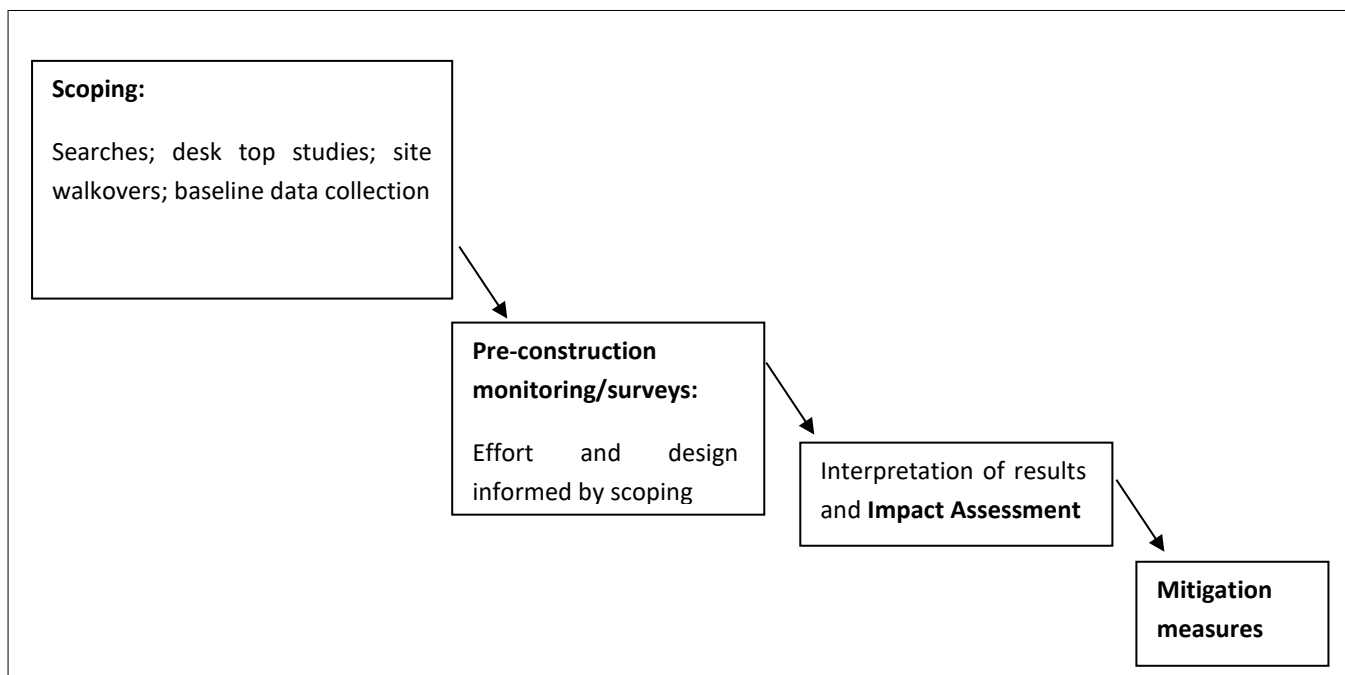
**Scoping:**

Searches; desk top studies; site walkovers; baseline data collection

**Pre-construction monitoring/surveys:**

Effort and design informed by scoping

Interpretation of results and **Impact Assessment**

**Mitigation measures**